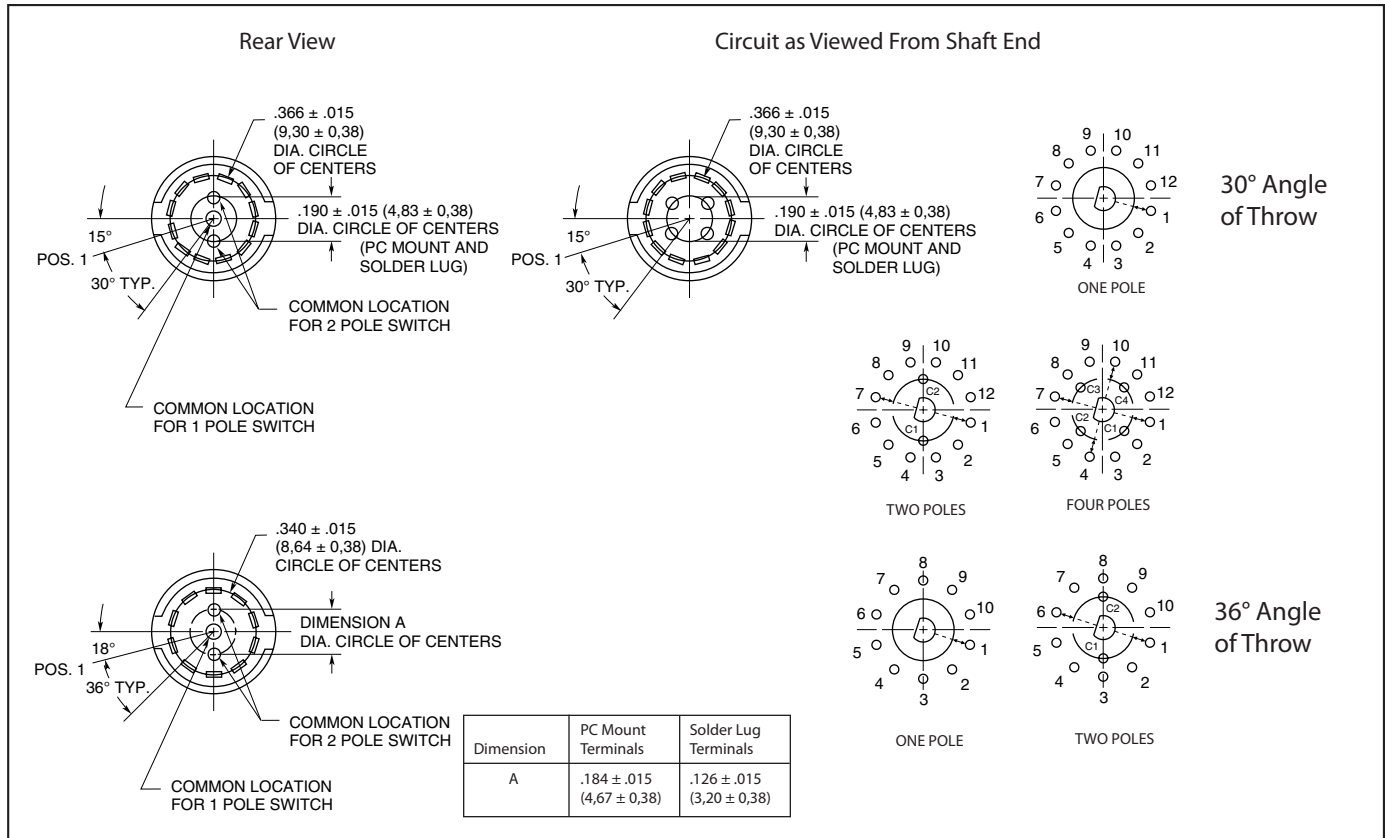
Rear View

Circuit as Viewed From Shaft End

.366 ± .015 (9,30 ± 0,38) DIA. CIRCLE OF CENTERS

.190 ± .015 (4,83 ± 0,38) DIA. CIRCLE OF CENTERS (PC MOUNT AND SOLDER LUG)

15°

POS. 1

30° TYP.

COMMON LOCATION FOR 2 POLE SWITCH

COMMON LOCATION FOR 1 POLE SWITCH

.366 ± .015 (9,30 ± 0,38) DIA. CIRCLE OF CENTERS

.190 ± .015 (4,83 ± 0,38) DIA. CIRCLE OF CENTERS (PC MOUNT AND SOLDER LUG)

15°

POS. 1

30° TYP.

9 10 8 11 7 12 6 1 5 2 4 3

ONE POLE

30° Angle of Throw

9 10 8 11 7 C2 12 6 C1 1 5 2 4 3

TWO POLES

9 10 8 11 7 C3 C4 12 C2 C1 6 1 5 2 4 3

FOUR POLES

.340 ± .015 (8,64 ± 0,38) DIA. CIRCLE OF CENTERS

DIMENSION A DIA. CIRCLE OF CENTERS

18°

POS. 1

36° TYP.

COMMON LOCATION FOR 2 POLE SWITCH

COMMON LOCATION FOR 1 POLE SWITCH

| Dimension | PC Mount Terminals | Solder Lug Terminals |
|---|---|---|
| A | .184 ± .015 (4,67 ± 0,38) | .126 ± .015 (3,20 ± 0,38) |

8 7 9 6 10 5 1 4 2 3

ONE POLE

8 7 9 6 C2 10 5 C1 1 4 2 3

TWO POLES

36° Angle of Throw